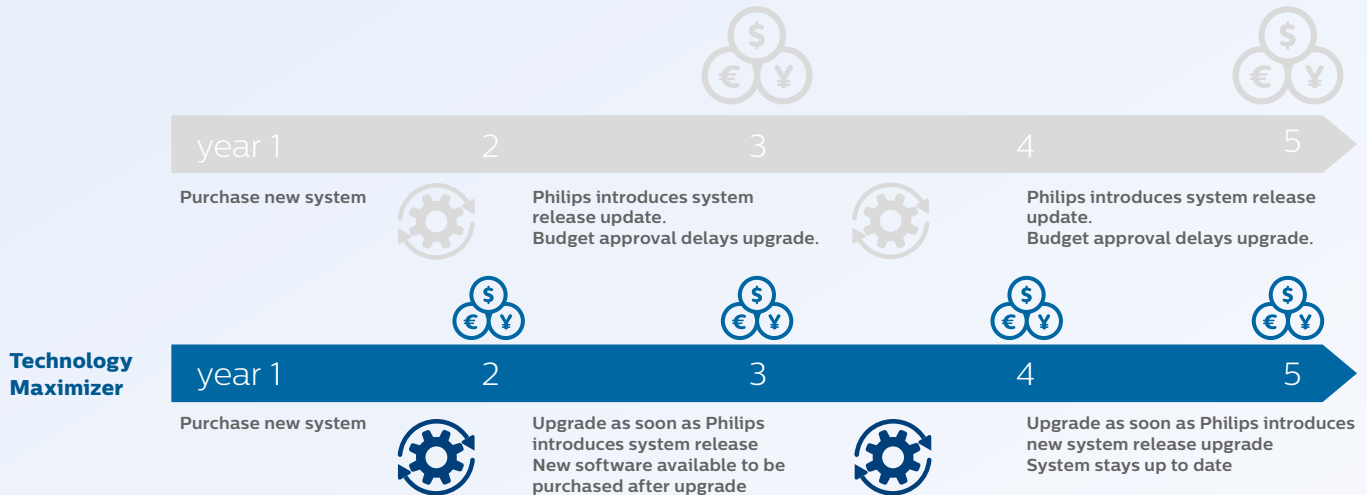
$ € ¥

$ € ¥

year 1 2 3 4 5

Purchase new system

Philips introduces system release update.
Budget approval delays upgrade.

Philips introduces system release update.
Budget approval delays upgrade.

$ € ¥

$ € ¥

$ € ¥

$ € ¥

Technology Maximizer

year 1 2 3 4 5

Purchase new system

Upgrade as soon as Philips introduces system release
New software available to be purchased after upgrade

Upgrade as soon as Philips introduces new system release upgrade
System stays up to date